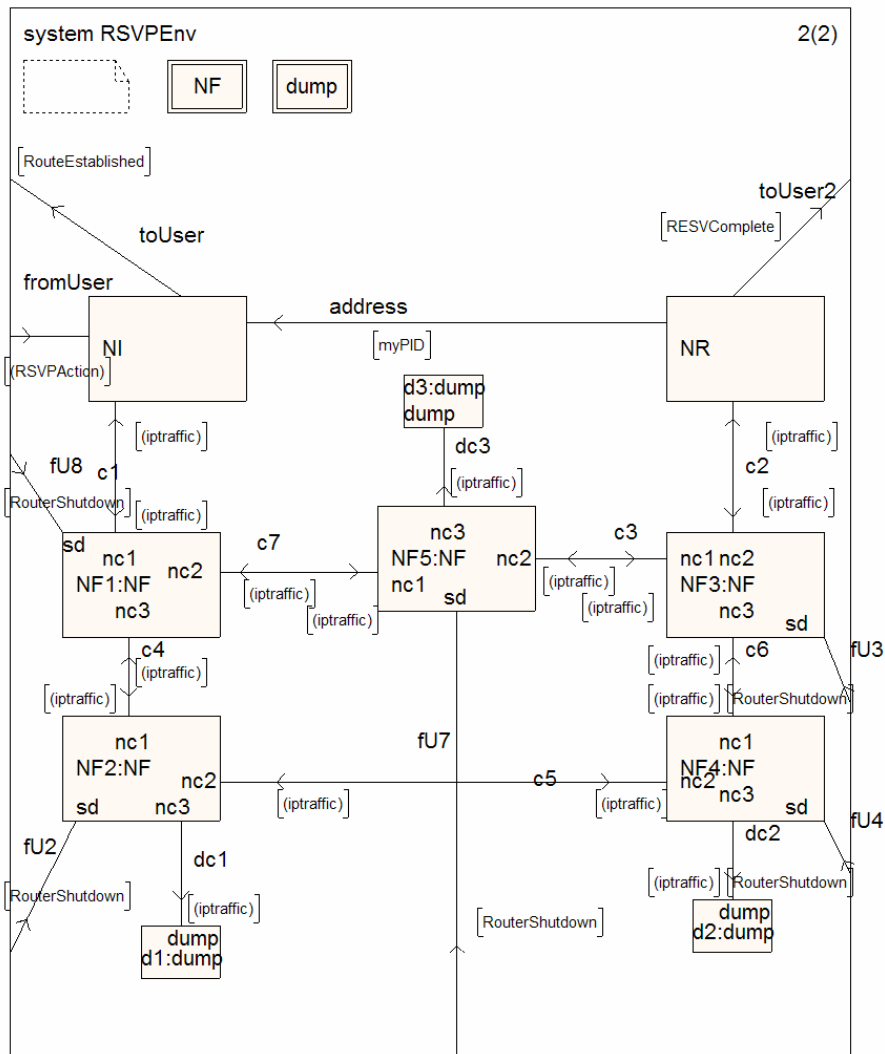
system RSVPEnv

2(2)

NF

dump

[RouteEstablished]

toUser

toUser2

[RESVComplete]

fromUser

address

NI

[myPID]

NR

[(RSVPAction)]

d3:dump
dump

[(iptraffic)]

dc3

[(iptraffic)]

c2

fU8

c1

[(iptraffic)]

[RouterShutdown]

[(iptraffic)]

[(iptraffic)]

sd

nc1
NF1:NF
nc3

nc2

c7

nc3
NF5:NF
nc1

nc2

sd

c3

nc1 nc2
NF3:NF
nc3

sd

[(iptraffic)]

[(iptraffic)]

[(iptraffic)]

[(iptraffic)]

c4

[(iptraffic)]

[(iptraffic)]

c6

fU3

[(iptraffic)]

[(iptraffic)]

[RouterShutdown]

nc1
NF2:NF

nc2

sd

nc3

fU7

c5

nc1
NF4:NF
nc2
nc3

sd

[(iptraffic)]

[(iptraffic)]

fU2

dc1

dc2

fU4

[RouterShutdown]

[(iptraffic)]

[(iptraffic)]

[RouterShutdown]

[RouterShutdown]

dump
d1:dump

dump
d2:dump